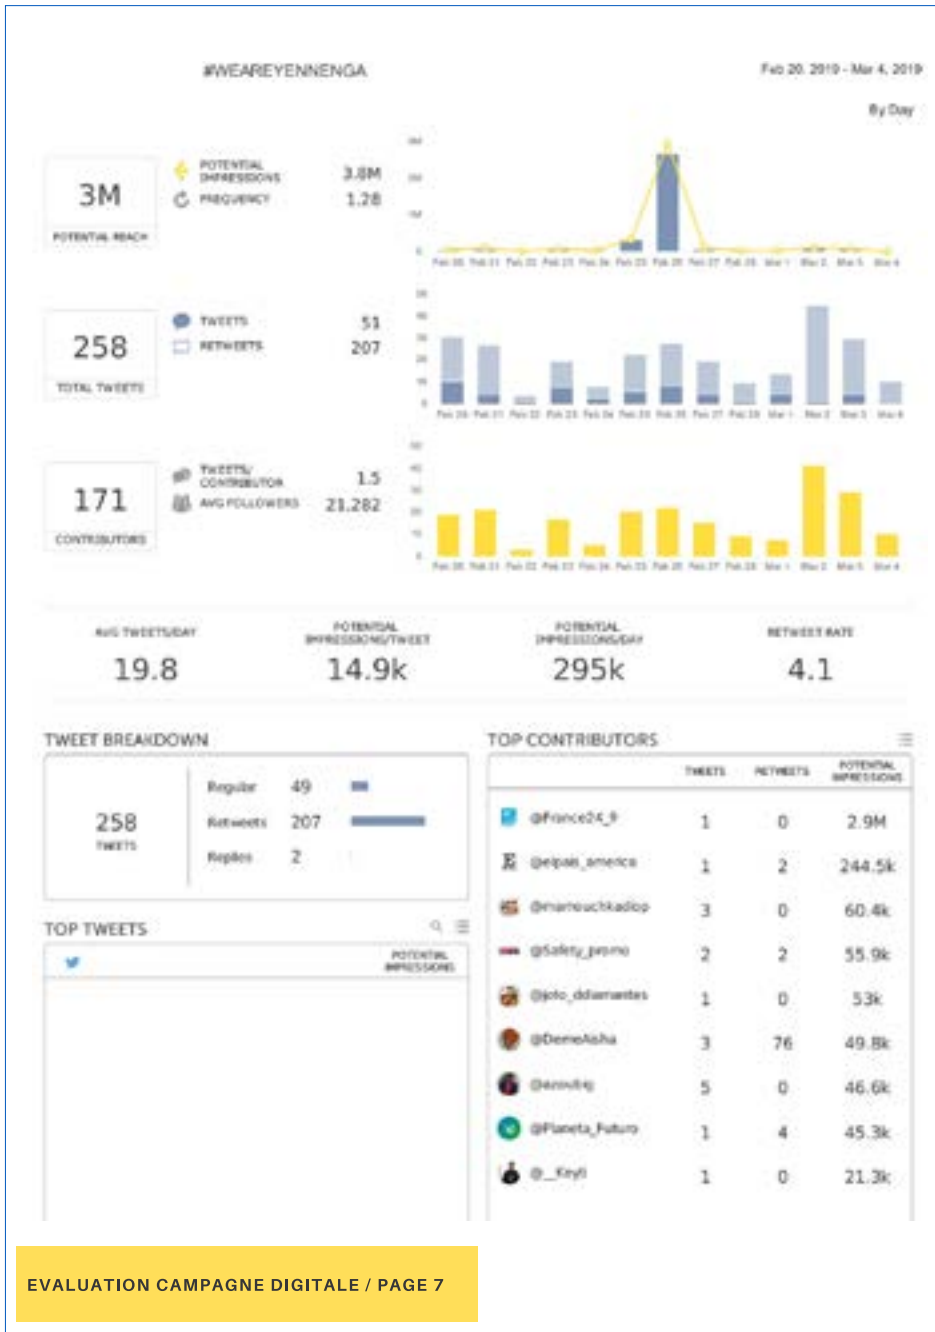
#WEAREYENNENGA

Feb 20, 2019 - Mar 4, 2019

By Day

3M
POTENTIAL REACH

POTENTIAL IMPRESSIONS 3.8M
FREQUENCY 1.28

Feb 20 Feb 21 Feb 22 Feb 23 Feb 24 Feb 25 Feb 26 Feb 27 Feb 28 Mar 1 Mar 2 Mar 3 Mar 4

258
TOTAL TWEETS

TWEETS 51
RETWEETS 207

Feb 20 Feb 21 Feb 22 Feb 23 Feb 24 Feb 25 Feb 26 Feb 27 Feb 28 Mar 1 Mar 2 Mar 3 Mar 4

171
CONTRIBUTORS

TWEETS/CONTRIBUTOR 1.5
AVG FOLLOWERS 21,282

Feb 20 Feb 21 Feb 22 Feb 23 Feb 24 Feb 25 Feb 26 Feb 27 Feb 28 Mar 1 Mar 2 Mar 3 Mar 4

AVG TWEETS/DAY
19.8

POTENTIAL IMPRESSIONS/TWEET
14.9k

POTENTIAL IMPRESSIONS/DAY
295k

RETWEET RATE
4.1

TWEET BREAKDOWN

258
TWEETS

Regular 49
Retweets 207
Replies 2

TOP TWEETS

POTENTIAL IMPRESSIONS

TOP CONTRIBUTORS

| | TWEETS | RETWEETS | POTENTIAL IMPRESSIONS |
|---|---|---|---|
| @France24_fr | 1 | 0 | 2.9M |
| @elpais_america | 1 | 2 | 244.5k |
| @mamouchkadiop | 3 | 0 | 60.4k |
| @Safety_promo | 2 | 2 | 55.9k |
| @joto_ddiamantes | 1 | 0 | 53k |
| @DemeAisha | 3 | 76 | 49.8k |
| @anoufiq | 5 | 0 | 46.6k |
| @Planeta_futuro | 1 | 4 | 45.3k |
| @__Keyli | 1 | 0 | 21.3k |

EVALUATION CAMPAGNE DIGITALE / PAGE 7